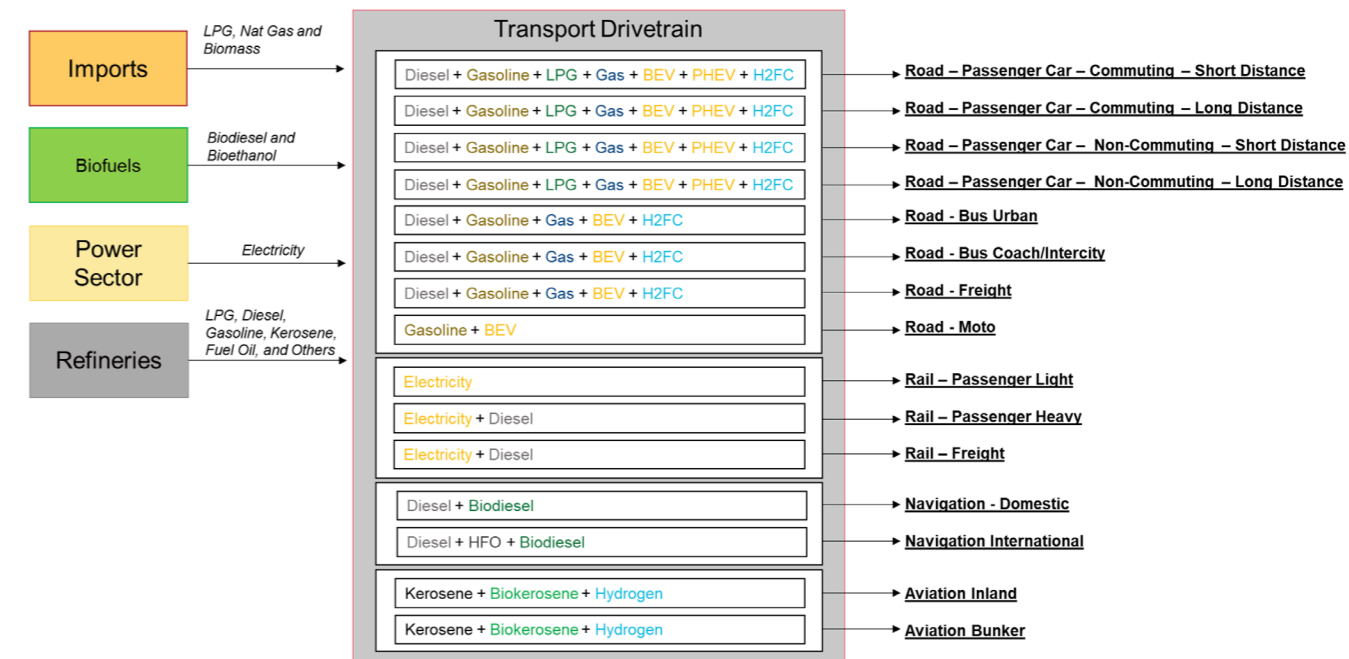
Imports

LPG, Nat Gas and Biomass

Biofuels

Biodiesel and Bioethanol

Power Sector

Electricity

Refineries

LPG, Diesel, Gasoline, Kerosene, Fuel Oil, and Others

Transport Drivetrain

Diesel + Gasoline + LPG + Gas + BEV + PHEV + H2FC

Diesel + Gasoline + LPG + Gas + BEV + PHEV + H2FC

Diesel + Gasoline + LPG + Gas + BEV + PHEV + H2FC

Diesel + Gasoline + LPG + Gas + BEV + PHEV + H2FC

Diesel + Gasoline + Gas + BEV + H2FC

Diesel + Gasoline + Gas + BEV + H2FC

Diesel + Gasoline + Gas + BEV + H2FC

Gasoline + BEV

Electricity

Electricity + Diesel

Electricity + Diesel

Diesel + Biodiesel

Diesel + HFO + Biodiesel

Kerosene + Biokerosene + Hydrogen

Kerosene + Biokerosene + Hydrogen

Road – Passenger Car – Commuting – Short Distance

Road – Passenger Car – Commuting – Long Distance

Road – Passenger Car – Non-Commuting – Short Distance

Road – Passenger Car – Non-Commuting – Long Distance

Road - Bus Urban

Road - Bus Coach/Intercity

Road - Freight

Road - Moto

Rail – Passenger Light

Rail – Passenger Heavy

Rail – Freight

Navigation - Domestic

Navigation International

Aviation Inland

Aviation Bunker